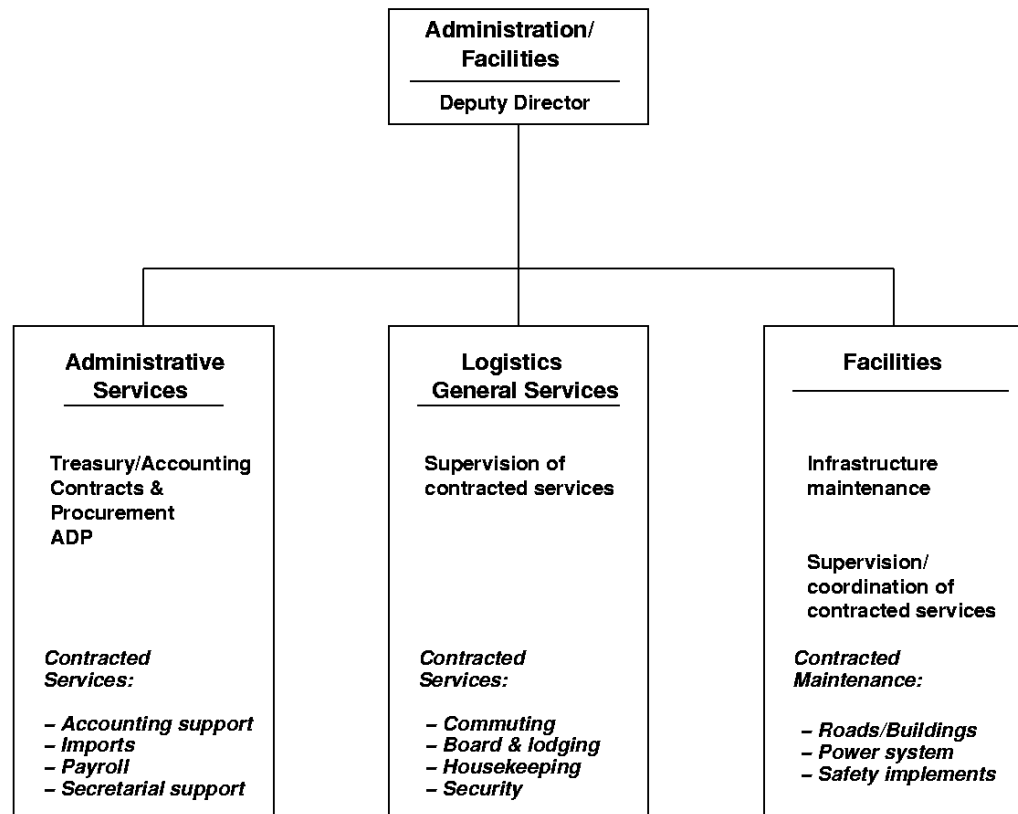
Administration/
Facilities

Deputy Director

Administrative Services

Treasury/Accounting
Contracts & Procurement
ADP

*Contracted Services:*

*– Accounting support*
*– Imports*
*– Payroll*
*– Secretarial support*

Logistics
General Services

Supervision of contracted services

*Contracted Services:*

*– Commuting*
*– Board & lodging*
*– Housekeeping*
*– Security*

Facilities

Infrastructure maintenance

Supervision/
coordination of contracted services

*Contracted Maintenance:*

*– Roads/Buildings*
*– Power system*
*– Safety implements*